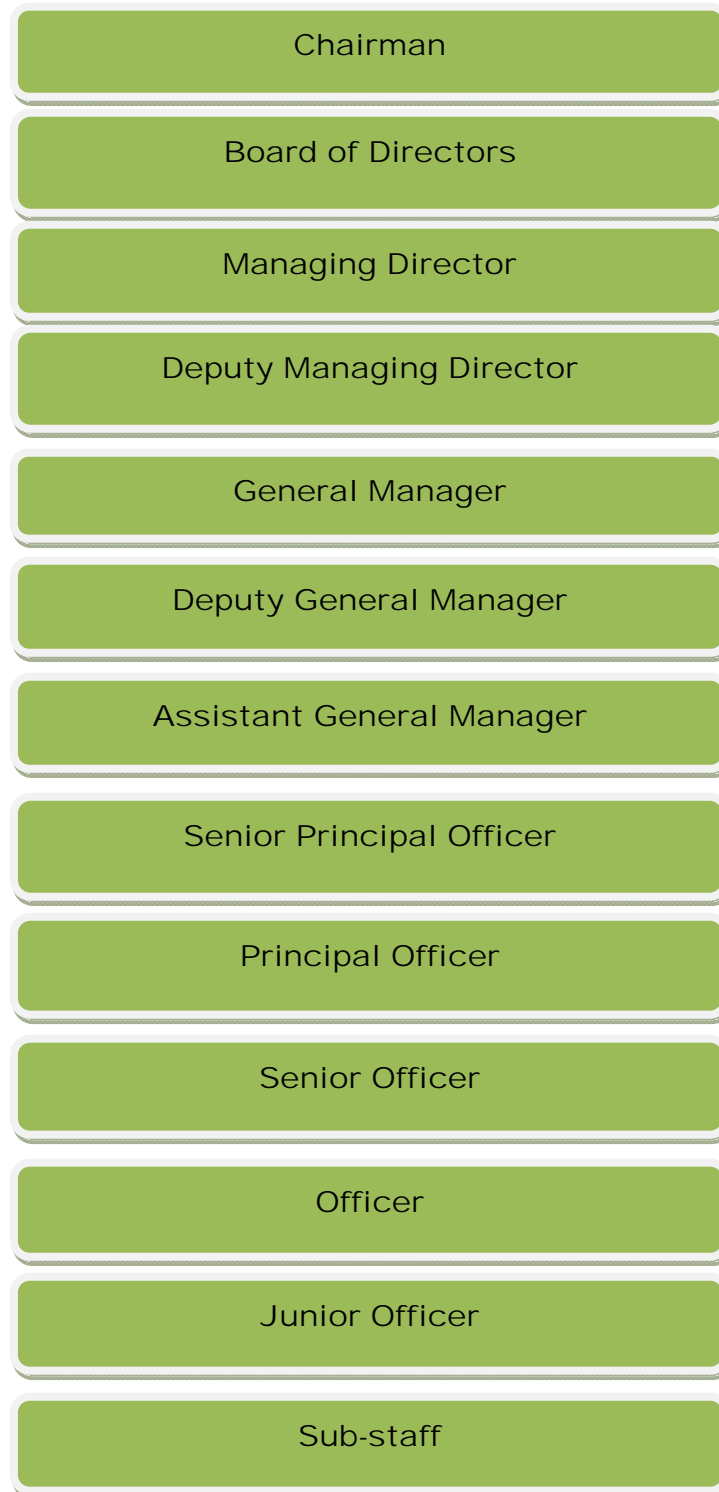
Chairman

Board of Directors

Managing Director

Deputy Managing Director

General Manager

Deputy General Manager

Assistant General Manager

Senior Principal Officer

Principal Officer

Senior Officer

Officer

Junior Officer

Sub-staff